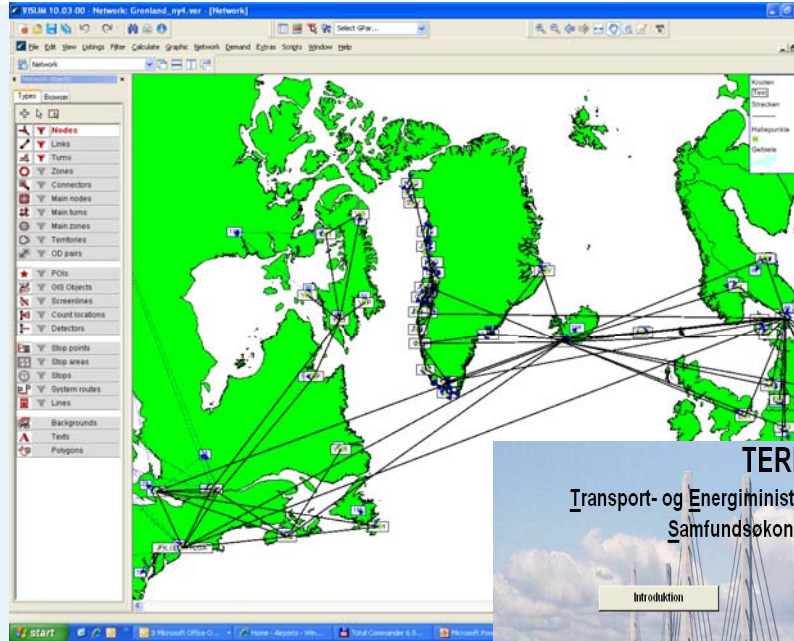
VISUM 10.03-00 - Network: Gronland_ny4.ver - [Network]

File Edit View Listings Filter Calculate Graphic Network Demand Extras Scripts Window Help

Select GPar...

Network

Network objects

Types Browser

Nodes
Links
Turns
Zones
Connectors
Main nodes
Main turns
Main zones
Territories
OD pairs
POIs
GIS Objects
Screenlines
Count locations
Detectors
Stop points
Stop areas
Stops
System routes
Lines
Backgrounds
Texts
Polygons

Knoten
Text
Strecken
Haltepunkte
Gebiete

TER
Transport- og Energiminist
Samfundsøkon

Introduktion

start
3 Microsoft Office O...
Home - Airports - Win...
Total Commander 6.5...
Microsoft Pow